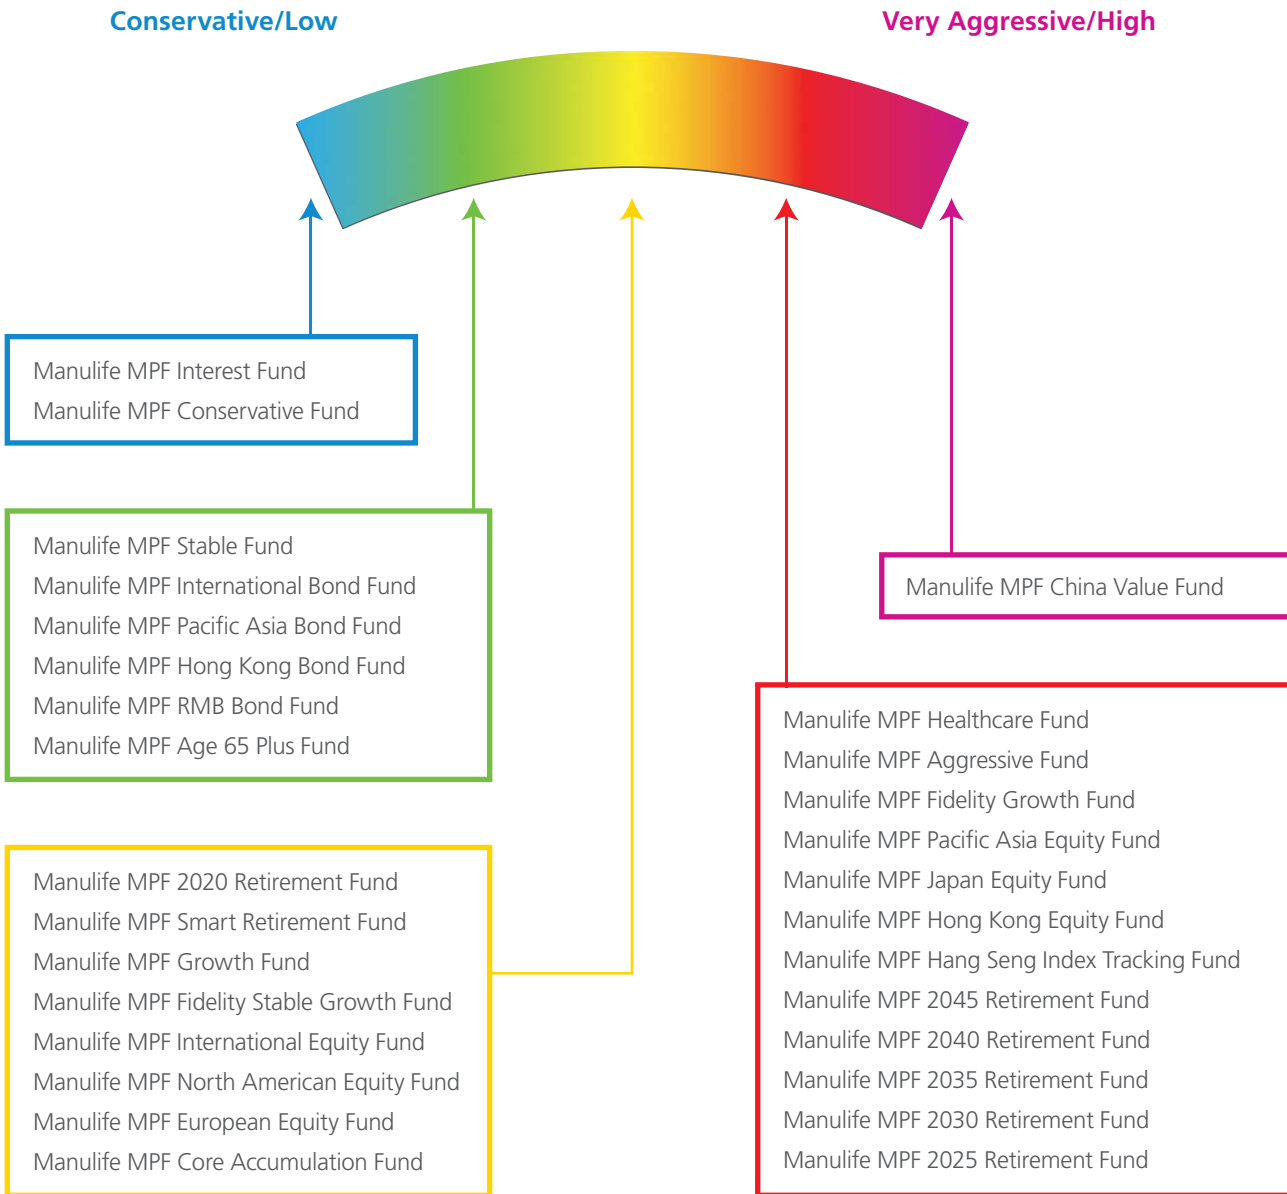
Conservative/Low

Very Aggressive/High

Manulife MPF Interest Fund
Manulife MPF Conservative Fund

Manulife MPF Stable Fund
Manulife MPF International Bond Fund
Manulife MPF Pacific Asia Bond Fund
Manulife MPF Hong Kong Bond Fund
Manulife MPF RMB Bond Fund
Manulife MPF Age 65 Plus Fund

Manulife MPF 2020 Retirement Fund
Manulife MPF Smart Retirement Fund
Manulife MPF Growth Fund
Manulife MPF Fidelity Stable Growth Fund
Manulife MPF International Equity Fund
Manulife MPF North American Equity Fund
Manulife MPF European Equity Fund
Manulife MPF Core Accumulation Fund

Manulife MPF China Value Fund

Manulife MPF Healthcare Fund
Manulife MPF Aggressive Fund
Manulife MPF Fidelity Growth Fund
Manulife MPF Pacific Asia Equity Fund
Manulife MPF Japan Equity Fund
Manulife MPF Hong Kong Equity Fund
Manulife MPF Hang Seng Index Tracking Fund
Manulife MPF 2045 Retirement Fund
Manulife MPF 2040 Retirement Fund
Manulife MPF 2035 Retirement Fund
Manulife MPF 2030 Retirement Fund
Manulife MPF 2025 Retirement Fund